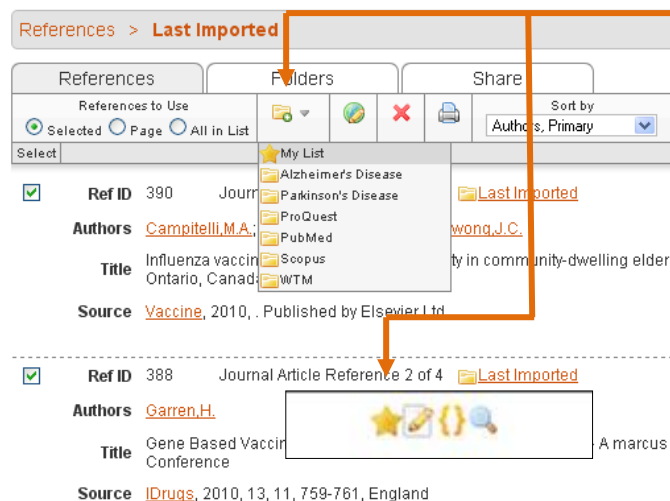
References > Last Imported

References | Folders | Share

References to Use
Selected Page All in List

Sort by
Authors, Primary

Select

My List
Alzheimer's Disease
Parkinson's Disease
ProQuest
PubMed
Scopus
WTM

Ref ID 390 Journ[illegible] Last Imported

Authors Campitelli,M.A.; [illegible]wong,J.C.

Title Influenza vaccin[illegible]ty in community-dwelling elder Ontario, Canad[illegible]

Source Vaccine, 2010, . Published by Elsevier Ltd

Ref ID 388 Journal Article Reference 2 of 4 Last Imported

Authors Garren,H.

Title Gene Based Vaccin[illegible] A marcus Conference

Source IDrugs, 2010, 13, 11, 759-761, England